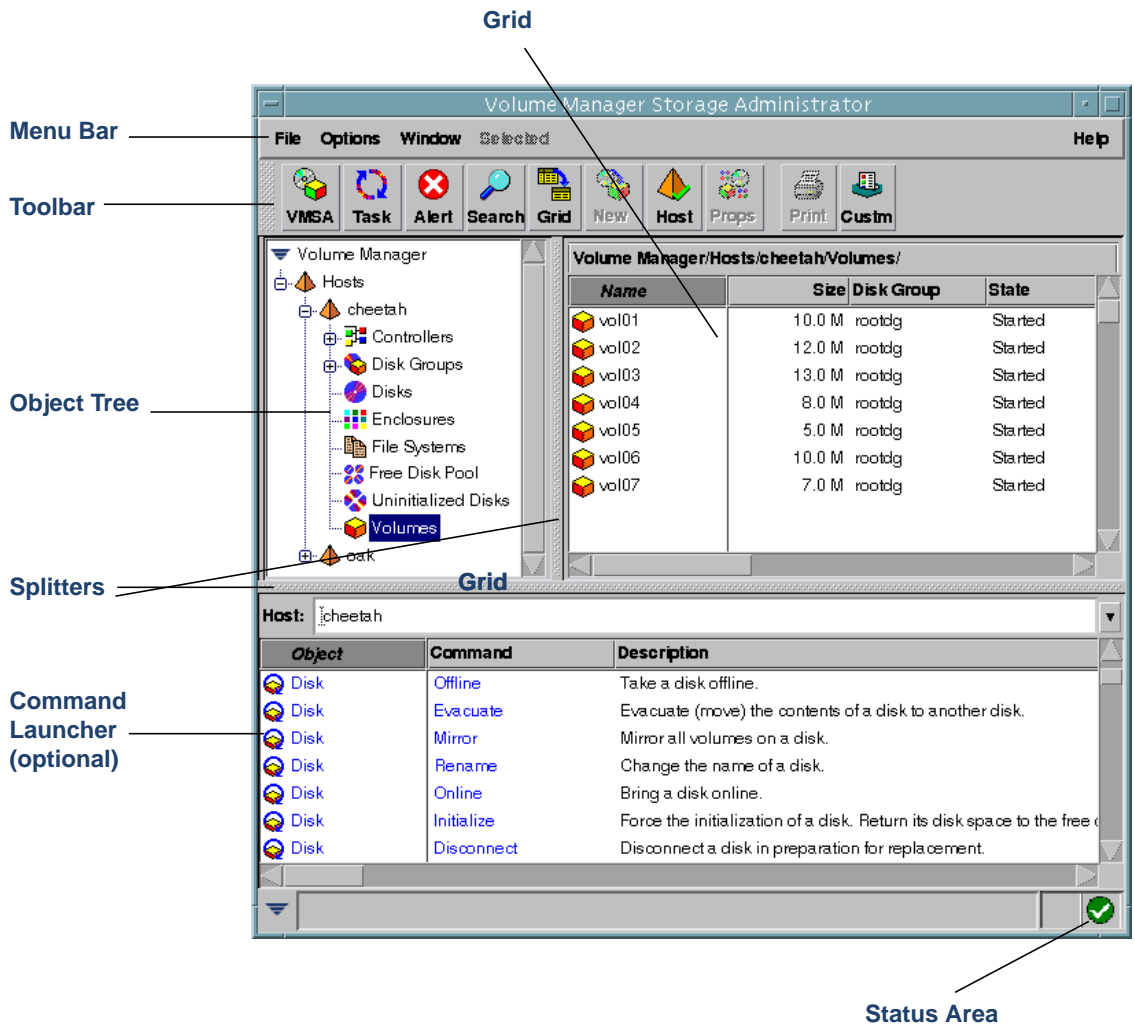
Grid

Volume Manager Storage Administrator

Menu Bar

File Options Window Selected Help

Toolbar

VMSA Task Alert Search Grid New Host Props Print Custm

Volume Manager
Hosts
cheetah
Controllers
Disk Groups
Disks
Enclosures
File Systems
Free Disk Pool
Uninitialized Disks
Volumes
oak

Object Tree

Volume Manager/Hosts/cheetah/Volumes/

| Name | Size | Disk Group | State |
|---|---|---|---|
| vol01 | 10.0 M | rootdg | Started |
| vol02 | 12.0 M | rootdg | Started |
| vol03 | 13.0 M | rootdg | Started |
| vol04 | 8.0 M | rootdg | Started |
| vol05 | 5.0 M | rootdg | Started |
| vol06 | 10.0 M | rootdg | Started |
| vol07 | 7.0 M | rootdg | Started |

Splitters

Grid

Host: cheetah

Command Launcher (optional)

| Object | Command | Description |
|---|---|---|
| Disk | Offline | Take a disk offline. |
| Disk | Evacuate | Evacuate (move) the contents of a disk to another disk. |
| Disk | Mirror | Mirror all volumes on a disk. |
| Disk | Rename | Change the name of a disk. |
| Disk | Online | Bring a disk online. |
| Disk | Initialize | Force the initialization of a disk. Return its disk space to the free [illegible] |
| Disk | Disconnect | Disconnect a disk in preparation for replacement. |

Status Area